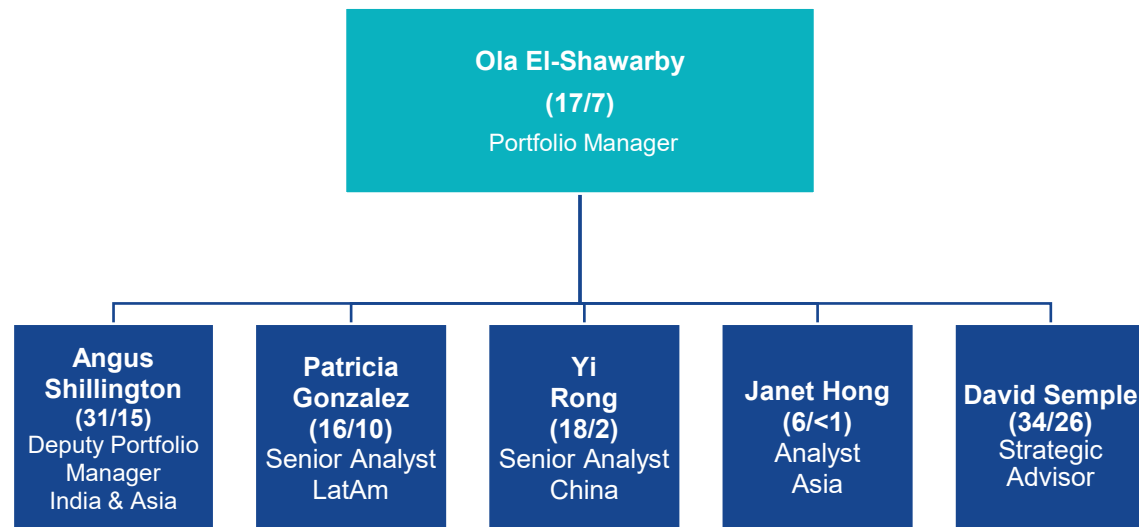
Ola El-Shawarby
(17/7)
Portfolio Manager

Angus Shillington
(31/15)
Deputy Portfolio Manager
India & Asia

Patricia Gonzalez
(16/10)
Senior Analyst
LatAm

Yi Rong
(18/2)
Senior Analyst
China

Janet Hong
(6/<1)
Analyst
Asia

David Semple
(34/26)
Strategic Advisor